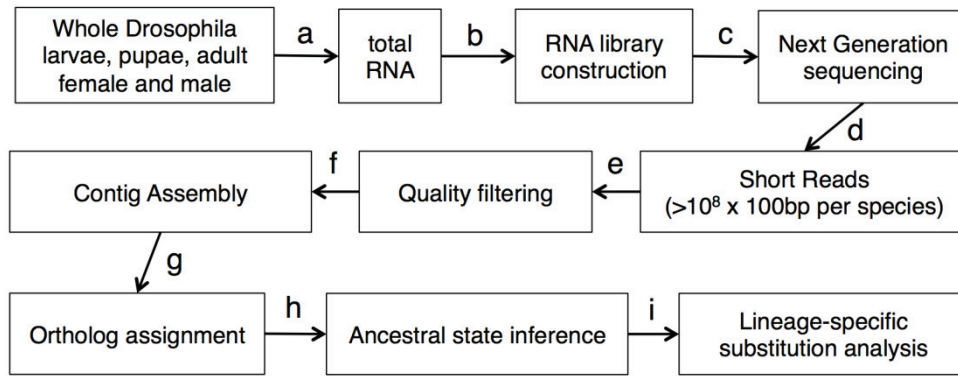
Whole Drosophila larvae, pupae, adult female and male

a

total RNA

b

RNA library construction

c

Next Generation sequencing

d

Short Reads ($>10^8$ x 100bp per species)

e

Quality filtering

f

Contig Assembly

g

Ortholog assignment

h

Ancestral state inference

i

Lineage-specific substitution analysis